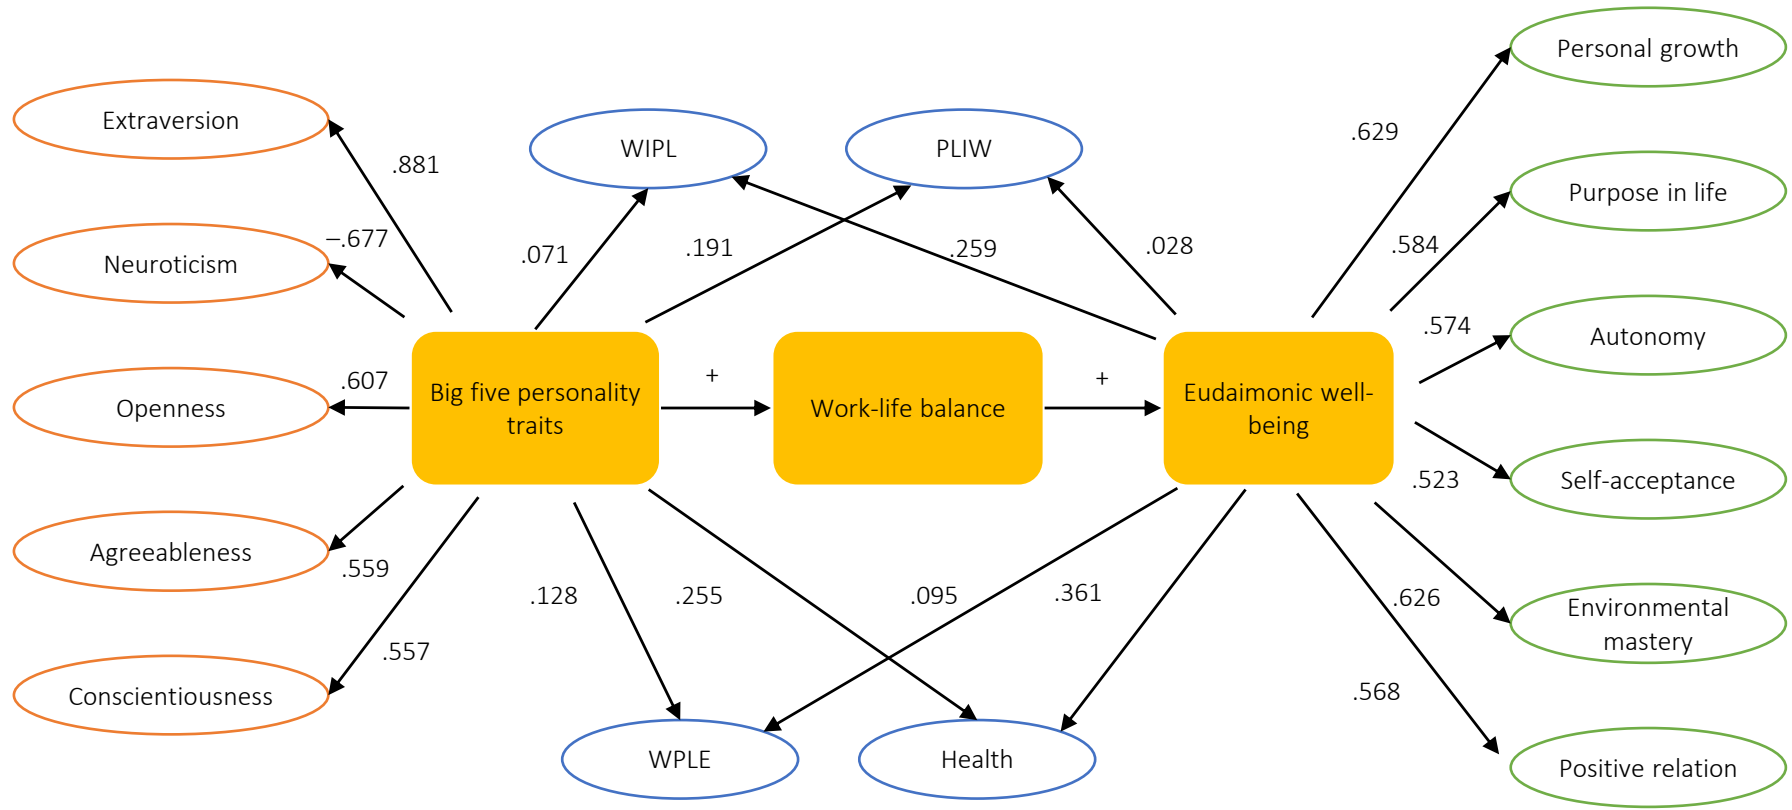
Personal growth

Extraversion

WIPL

PLIW

.629

.881

Purpose in life

−.677

Neuroticism

.071

.191

.259

.028

.584

.574

Autonomy

.607

Openness

Big five personality traits

+

Work-life balance

+

Eudaimonic well-being

.523

Self-acceptance

Agreeableness

.559

.128

.255

.095

.361

.626

Environmental mastery

.557

Conscientiousness

.568

WPLE

Health

Positive relation